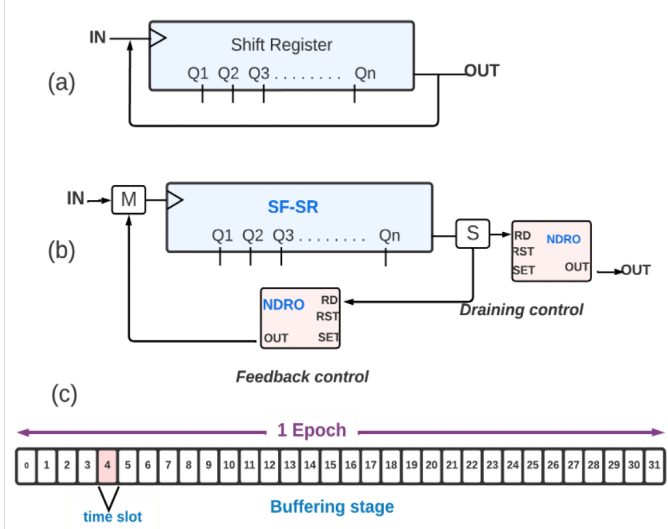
IN

Shift Register

Q1 Q2 Q3. . . . . . . . Qn

OUT

(a)

IN

M

SF-SR

Q1 Q2 Q3. . . . . . . . Qn

S

RD
RST
SET

NDRO

OUT

OUT

(b)

NDRO

RD
RST

OUT

SET

Draining control

Feedback control

(c)

1 Epoch

| 0 | 1 | 2 | 3 | 4 | 5 | 6 | 7 | 8 | 9 | 10 | 11 | 12 | 13 | 14 | 15 | 16 | 17 | 18 | 19 | 20 | 21 | 22 | 23 | 24 | 25 | 26 | 27 | 28 | 29 | 30 | 31 |
|---|---|---|---|---|---|---|---|---|---|---|---|---|---|---|---|---|---|---|---|---|---|---|---|---|---|---|---|---|---|---|---|

time slot

Buffering stage